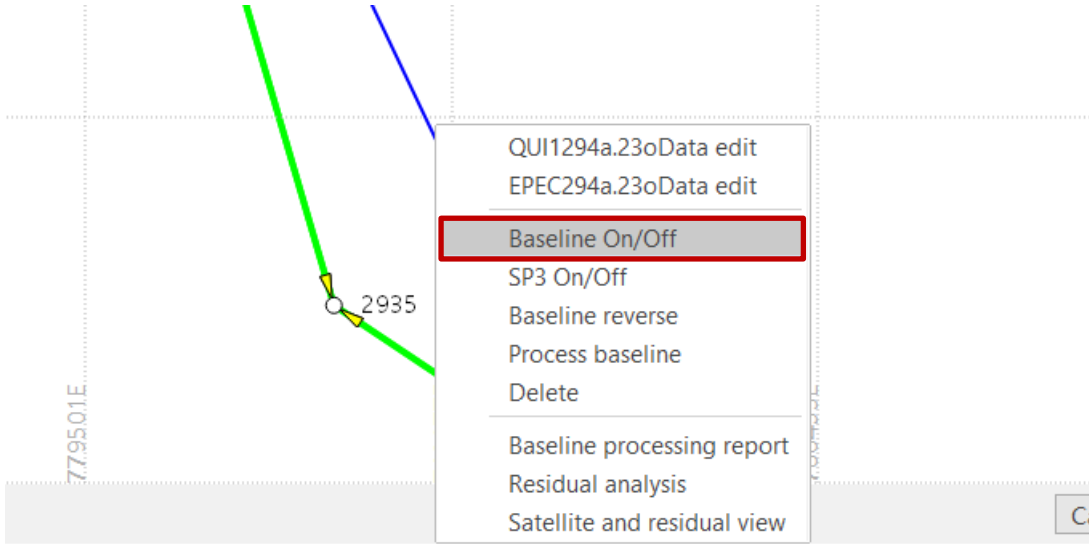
QUI1294a.23oData edit
EPEC294a.23oData edit
Baseline On/Off
SP3 On/Off
Baseline reverse
Process baseline
Delete
Baseline processing report
Residual analysis
Satellite and residual view

2935

779501E

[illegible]

Ca